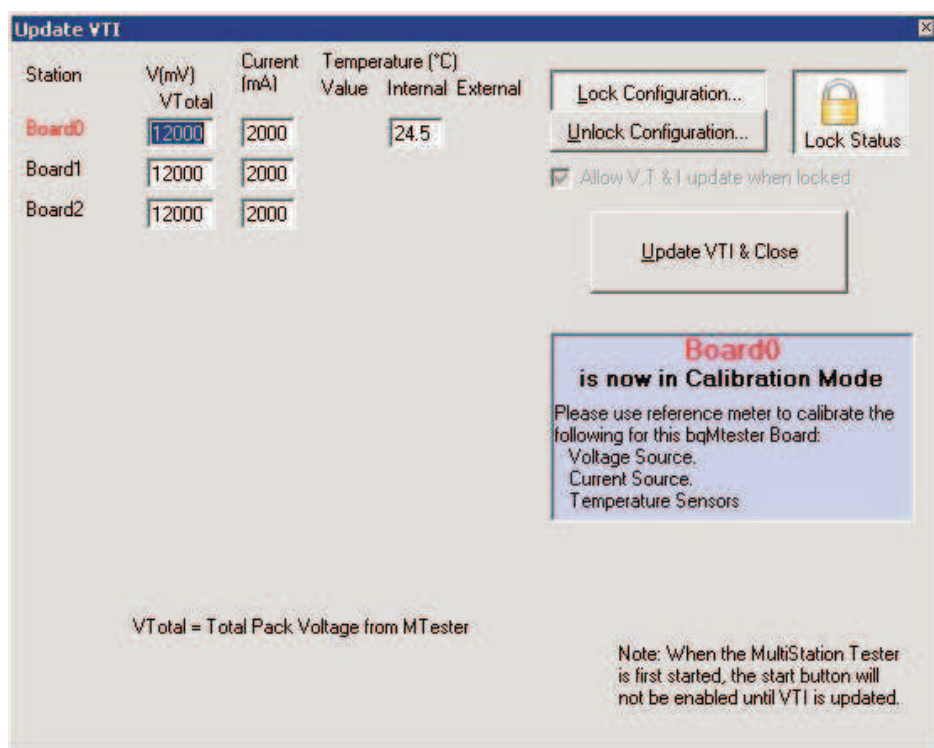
Update VTI

| Station | V(mV) VTotal | Current (mA) | Temperature (°C) Value | Internal | External |
|---|---|---|---|---|---|
| Board0 | 12000 | 2000 | | 24.5 | |
| Board1 | 12000 | 2000 | | | |
| Board2 | 12000 | 2000 | | | |

Lock Configuration...
Unlock Configuration...
Lock Status

Allow V,T & I update when locked

Update VTI & Close

Board0
is now in Calibration Mode
Please use reference meter to calibrate the following for this bqMtester Board:
Voltage Source.
Current Source.
Temperature Sensors

VTotal = Total Pack Voltage from MTester

Note: When the MultiStation Tester is first started, the start button will not be enabled until VTI is updated.